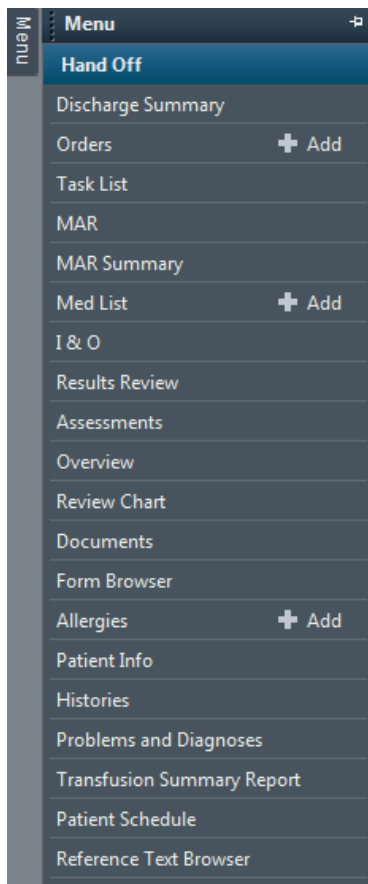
Menu

Menu

Hand Off

Discharge Summary

Orders ✚ Add

Task List

MAR

MAR Summary

Med List ✚ Add

I & O

Results Review

Assessments

Overview

Review Chart

Documents

Form Browser

Allergies ✚ Add

Patient Info

Histories

Problems and Diagnoses

Transfusion Summary Report

Patient Schedule

Reference Text Browser